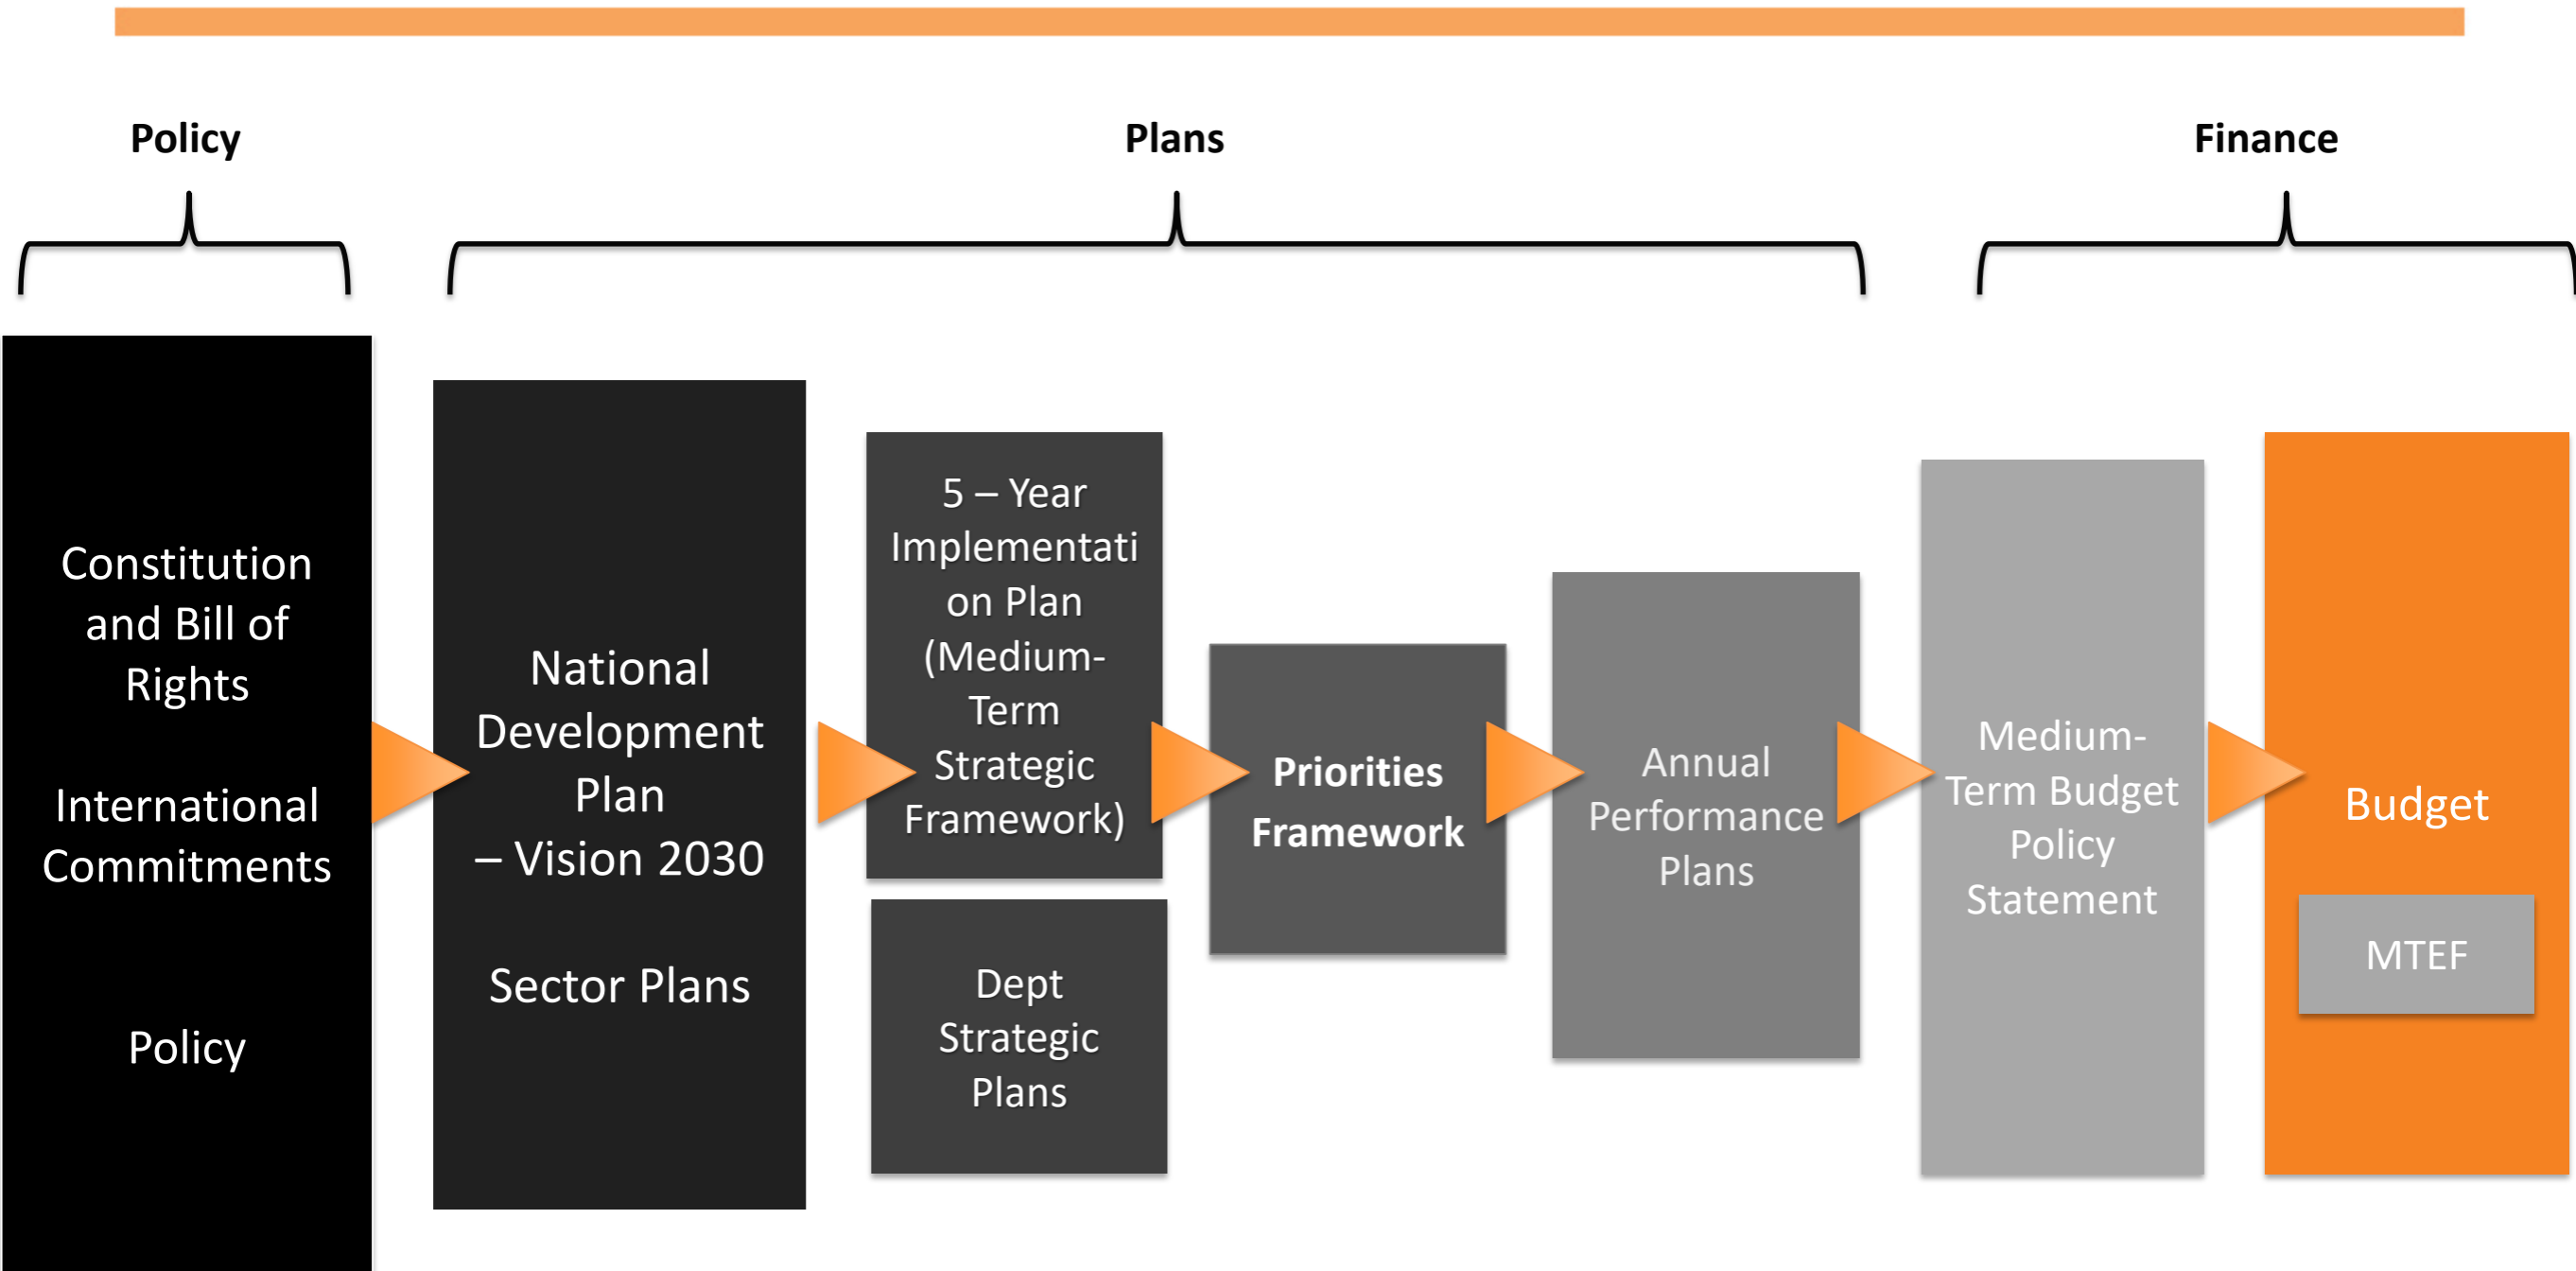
Policy

Plans

Finance

Constitution and Bill of Rights

International Commitments

Policy

National Development Plan – Vision 2030

Sector Plans

5 – Year Implementation Plan (Medium-Term Strategic Framework)

Dept Strategic Plans

Priorities Framework

Annual Performance Plans

Medium-Term Budget Policy Statement

Budget

MTEF